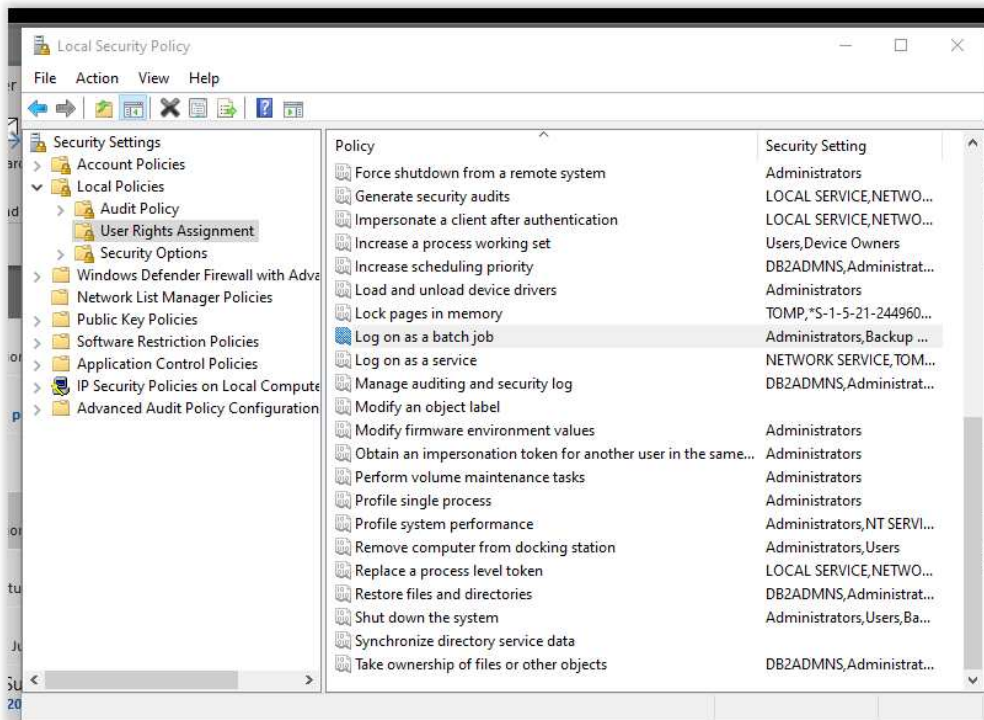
Local Security Policy

File Action View Help

Security Settings
Account Policies
Local Policies
Audit Policy
User Rights Assignment
Security Options
Windows Defender Firewall with Adva
Network List Manager Policies
Public Key Policies
Software Restriction Policies
Application Control Policies
IP Security Policies on Local Compute
Advanced Audit Policy Configuration

| Policy | Security Setting |
|---|---|
| Force shutdown from a remote system | Administrators |
| Generate security audits | LOCAL SERVICE,NETWO... |
| Impersonate a client after authentication | LOCAL SERVICE,NETWO... |
| Increase a process working set | Users,Device Owners |
| Increase scheduling priority | DB2ADMNS,Administrat... |
| Load and unload device drivers | Administrators |
| Lock pages in memory | TOMP,*S-1-5-21-244960... |
| Log on as a batch job | Administrators,Backup ... |
| Log on as a service | NETWORK SERVICE,TOM... |
| Manage auditing and security log | DB2ADMNS,Administrat... |
| Modify an object label | |
| Modify firmware environment values | Administrators |
| Obtain an impersonation token for another user in the same... | Administrators |
| Perform volume maintenance tasks | Administrators |
| Profile single process | Administrators |
| Profile system performance | Administrators,NT SERVI... |
| Remove computer from docking station | Administrators,Users |
| Replace a process level token | LOCAL SERVICE,NETWO... |
| Restore files and directories | DB2ADMNS,Administrat... |
| Shut down the system | Administrators,Users,Ba... |
| Synchronize directory service data | |
| Take ownership of files or other objects | DB2ADMNS,Administrat... |